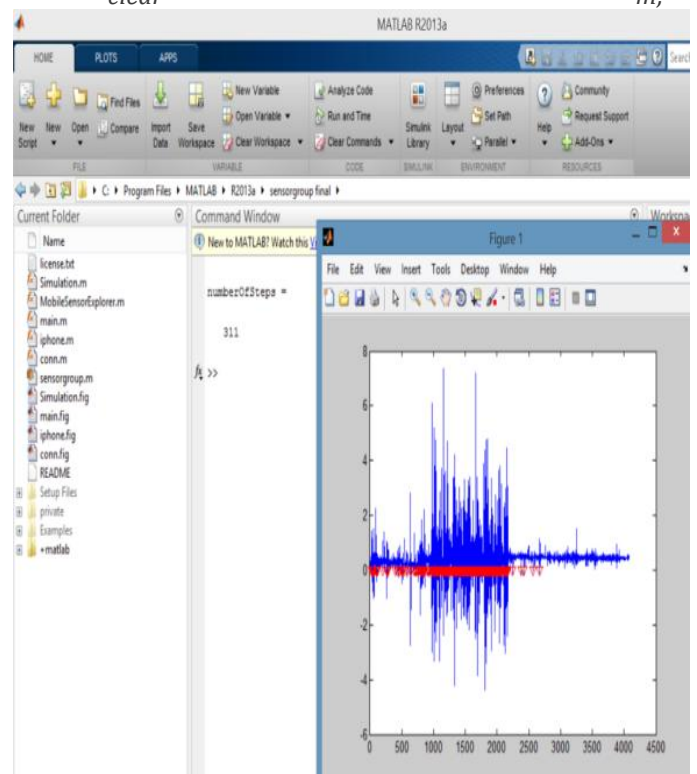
clear m;

MATLAB R2013a

HOME PLOTS APPS

Search

New Script New Open Find Files Compare Import Data Save Workspace New Variable Open Variable Clear Workspace Analyze Code Run and Time Clear Commands Simulink Library Layout Preferences Set Path Parallel Help Community Request Support Add-Ons

FILE VARIABLE CODE SIMULINK ENVIRONMENT RESOURCES

C: ▸ Program Files ▸ MATLAB ▸ R2013a ▸ sensorgroup final ▸

Current Folder

Name

license.txt
Simulation.m
MobileSensorExplorer.m
main.m
iphone.m
conn.m
sensorgroup.m
Simulation.fig
main.fig
iphone.fig
conn.fig
README
Setup Files
private
Examples
+matlab

Command Window

New to MATLAB? Watch this V

numberOfSteps =

311

$f_x$ >>

Workspa

Figure 1

File Edit View Insert Tools Desktop Window Help

8
6
4
2
0
-2
-4
-6

0 500 1000 1500 2000 2500 3000 3500 4000 4500